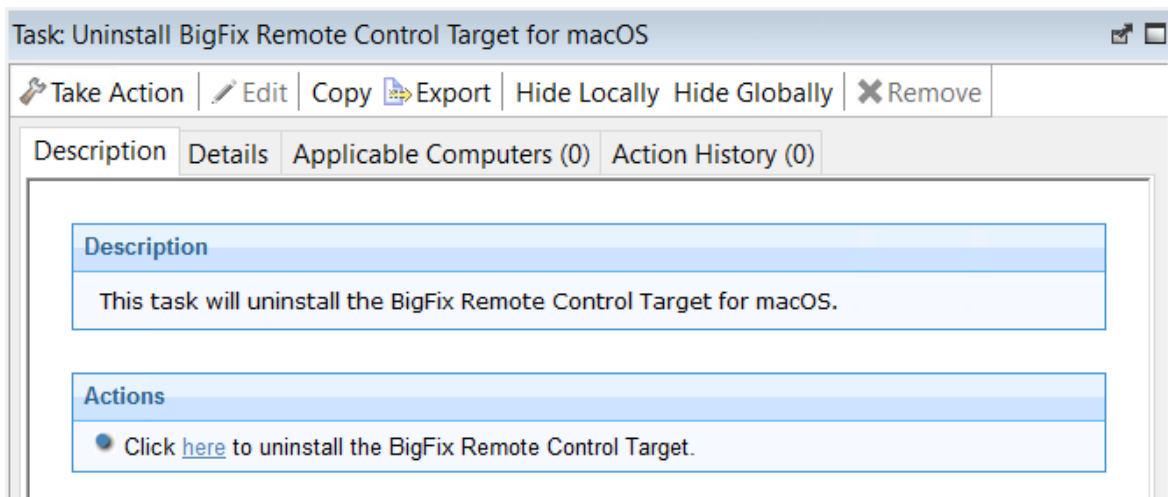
Task: Uninstall BigFix Remote Control Target for macOS

Take Action | Edit | Copy | Export | Hide Locally | Hide Globally | Remove

Description | Details | Applicable Computers (0) | Action History (0)

Description

This task will uninstall the BigFix Remote Control Target for macOS.

Actions

Click here to uninstall the BigFix Remote Control Target.